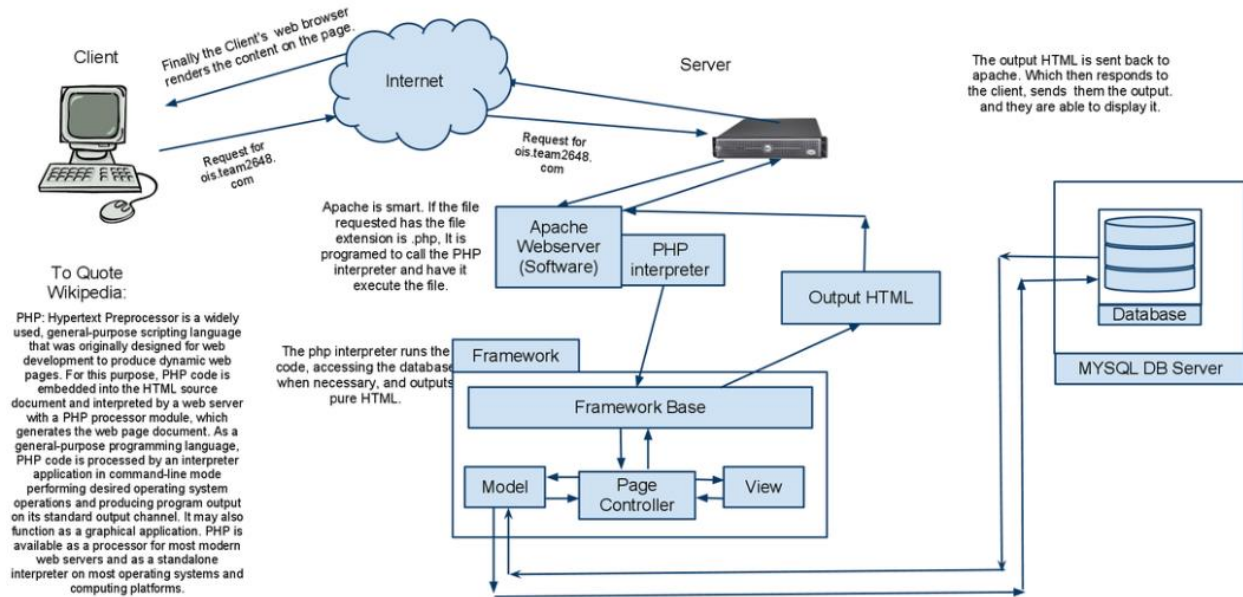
Client

Finally the Client's web browser renders the content on the page.

Internet

Server

The output HTML is sent back to apache. Which then responds to the client, sends them the output. and they are able to display it.

Request for ois.team2648.com

Request for ois.team2648.com

Apache is smart. If the file requested has the file extension is .php, It is programed to call the PHP interpreter and have it execute the file.

Apache Webserver (Software)

PHP interpreter

Output HTML

Database

MYSQL DB Server

To Quote Wikipedia:

PHP: Hypertext Preprocessor is a widely used, general-purpose scripting language that was originally designed for web development to produce dynamic web pages. For this purpose, PHP code is embedded into the HTML source document and interpreted by a web server with a PHP processor module, which generates the web page document. As a general-purpose programming language, PHP code is processed by an interpreter application in command-line mode performing desired operating system operations and producing program output on its standard output channel. It may also function as a graphical application. PHP is available as a processor for most modern web servers and as a standalone interpreter on most operating systems and computing platforms.

The php interpreter runs the code, accessing the database when necessary, and outputs pure HTML.

Framework

Framework Base

Model

Page Controller

View